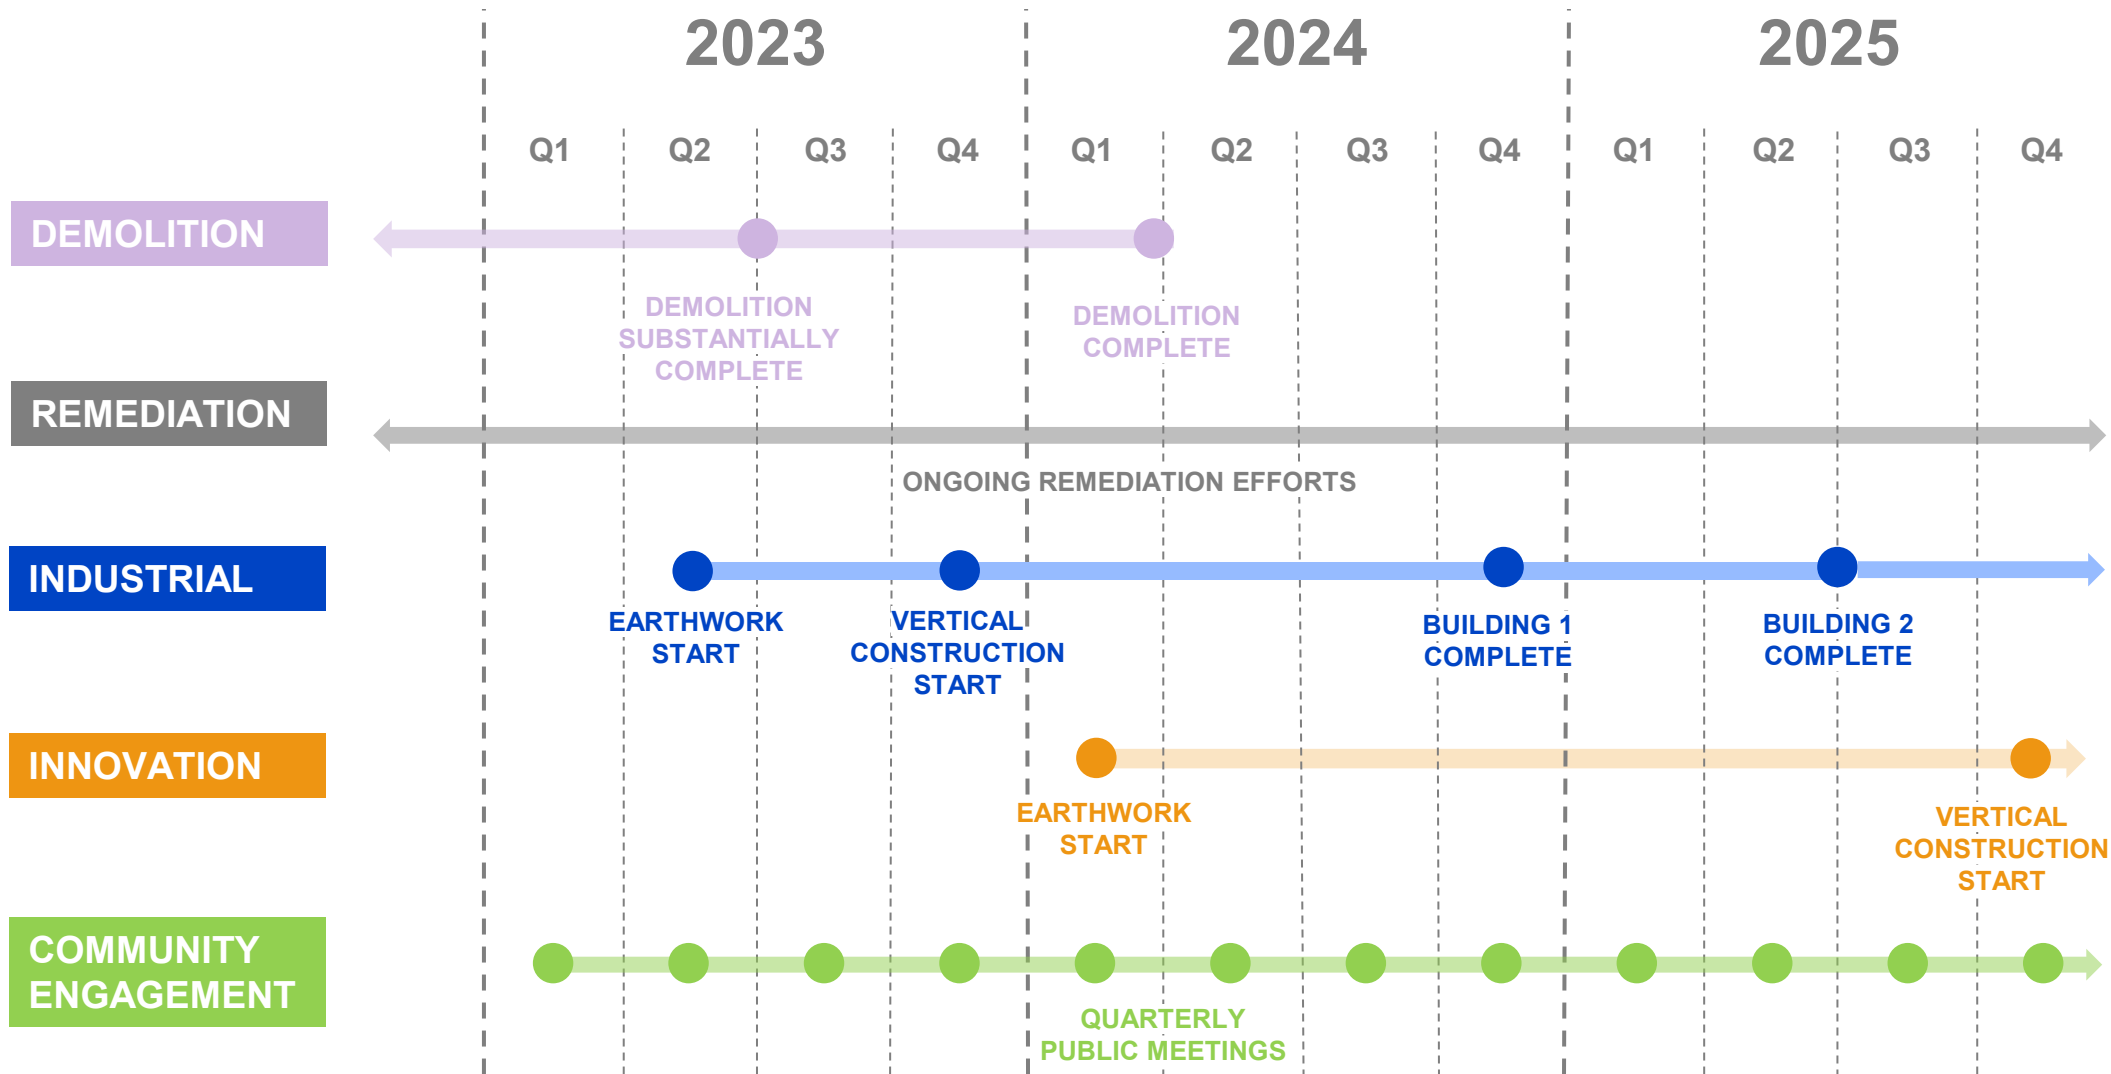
2023

2024

2025

Q1 Q2 Q3 Q4 Q1 Q2 Q3 Q4 Q1 Q2 Q3 Q4

DEMOLITION

DEMOLITION SUBSTANTIALLY COMPLETE

DEMOLITION COMPLETE

REMEDIATION

ONGOING REMEDIATION EFFORTS

INDUSTRIAL

EARTHWORK START

VERTICAL CONSTRUCTION START

BUILDING 1 COMPLETE

BUILDING 2 COMPLETE

INNOVATION

EARTHWORK START

VERTICAL CONSTRUCTION START

COMMUNITY ENGAGEMENT

QUARTERLY PUBLIC MEETINGS